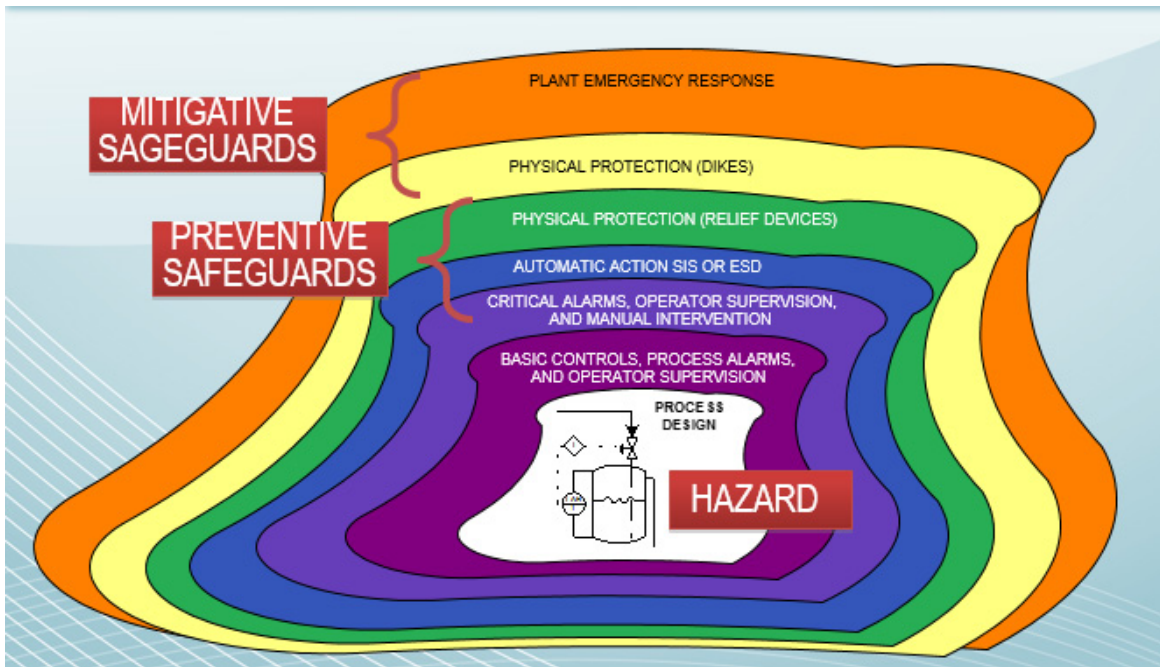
MITIGATIVE SAGEGUARDS

PLANT EMERGENCY RESPONSE

PHYSICAL PROTECTION (DIKES)

PREVENTIVE SAFEGUARDS

PHYSICAL PROTECTION (RELIEF DEVICES)

AUTOMATIC ACTION SIS OR ESD

CRITICAL ALARMS, OPERATOR SUPERVISION, AND MANUAL INTERVENTION

BASIC CONTROLS, PROCESS ALARMS, AND OPERATOR SUPERVISION

PROCESS DESIGN

HAZARD